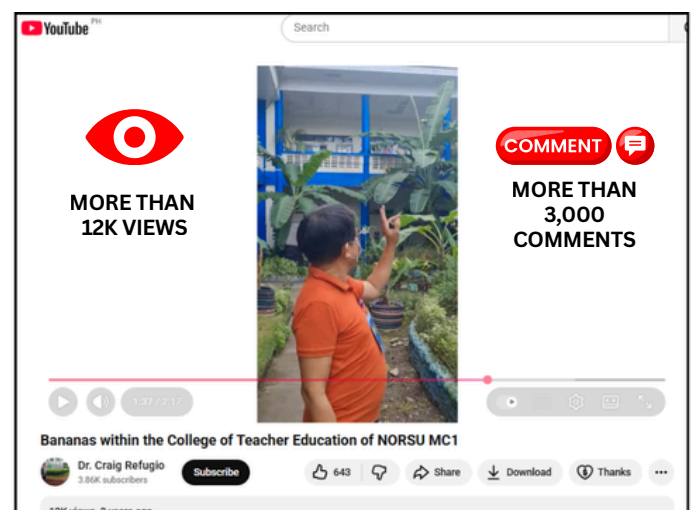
YouTube PH

Search

MORE THAN 12K VIEWS

COMMENT

MORE THAN 3,000 COMMENTS

1:37 / 2:17

Bananas within the College of Teacher Education of NORSU MC1

Dr. Craig Refugio
3.86K subscribers

Subscribe

643

Share

Download

Thanks

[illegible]